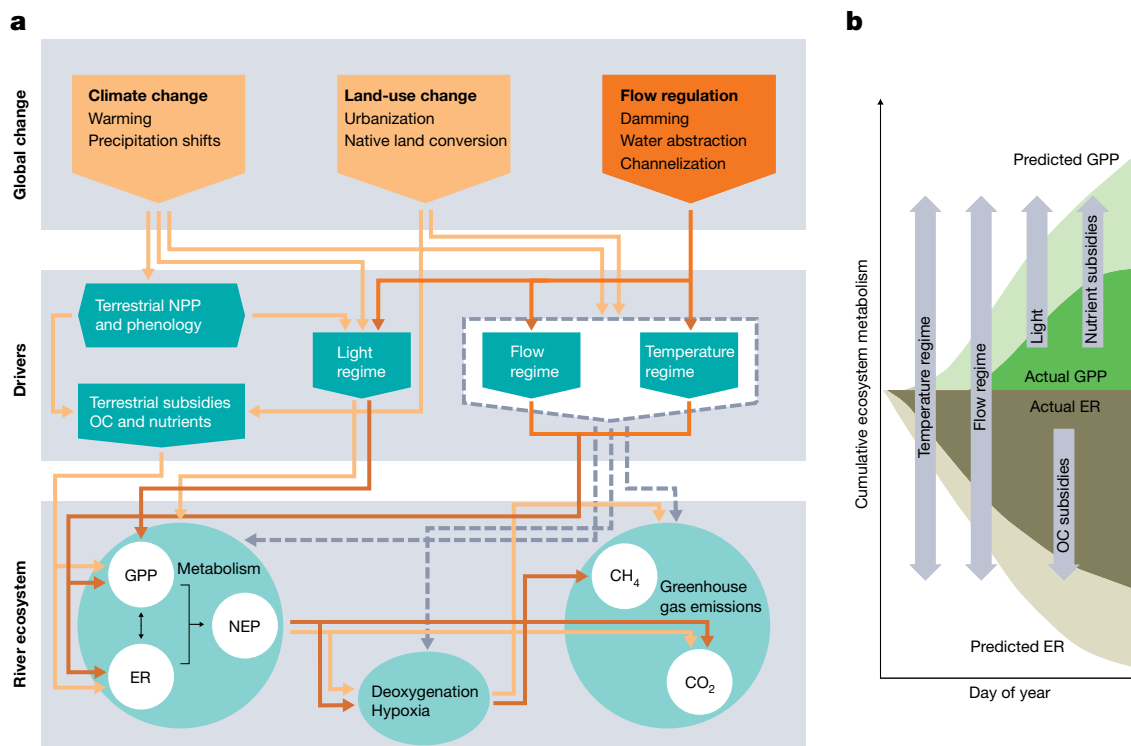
a

Global change

Climate change
Warming
Precipitation shifts

Land-use change
Urbanization
Native land conversion

Flow regulation
Damming
Water abstraction
Channelization

Drivers

Terrestrial NPP and phenology

Light regime

Flow regime

Temperature regime

Terrestrial subsidies OC and nutrients

River ecosystem

GPP

Metabolism

NEP

ER

Deoxygenation Hypoxia

$CH_4$

Greenhouse gas emissions

$CO_2$

b

Cumulative ecosystem metabolism

Predicted GPP

Temperature regime

Flow regime

Light

Nutrient subsidies

Actual GPP

Actual ER

OC subsidies

Predicted ER

Day of year